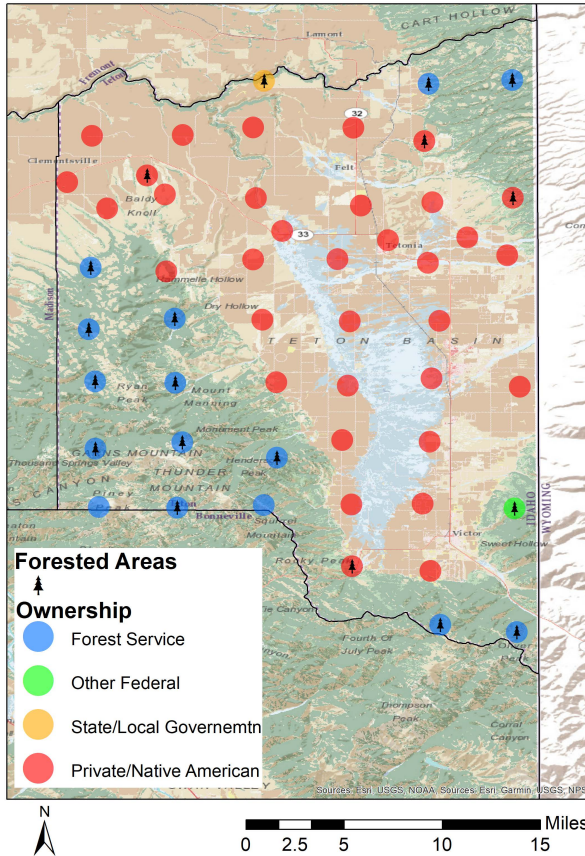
CART HOLLOW
Lamont
Fremont
Teton
32
Clementsville
Felt
Baldy Knoll
33
Tetonia
Hammelle Hollow
Dry Hollow
Madison
TETON BASIN
Ryan Peak
Mount Manning
Monument Peak
Thousand Springs Valley
GAINS MOUNTAIN
THUNDER MOUNTAIN
Henderson Peak
CANYON
Piney Peak
Bonneville
Squirrel Mountain
Victor
Sweet Hollow
WYOMING
IDAHO
Rocky Peak
Pine Canyon
Fourth Of July Peak
Thompson Peak
Corral Canyon
Forested Areas
Ownership
Forest Service
Other Federal
State/Local Governemtn
Private/Native American
Sources: Esri, USGS, NOAA, Sources: Esri, Garmin, USGS, NPS
N
0 2.5 5 10 15 Miles